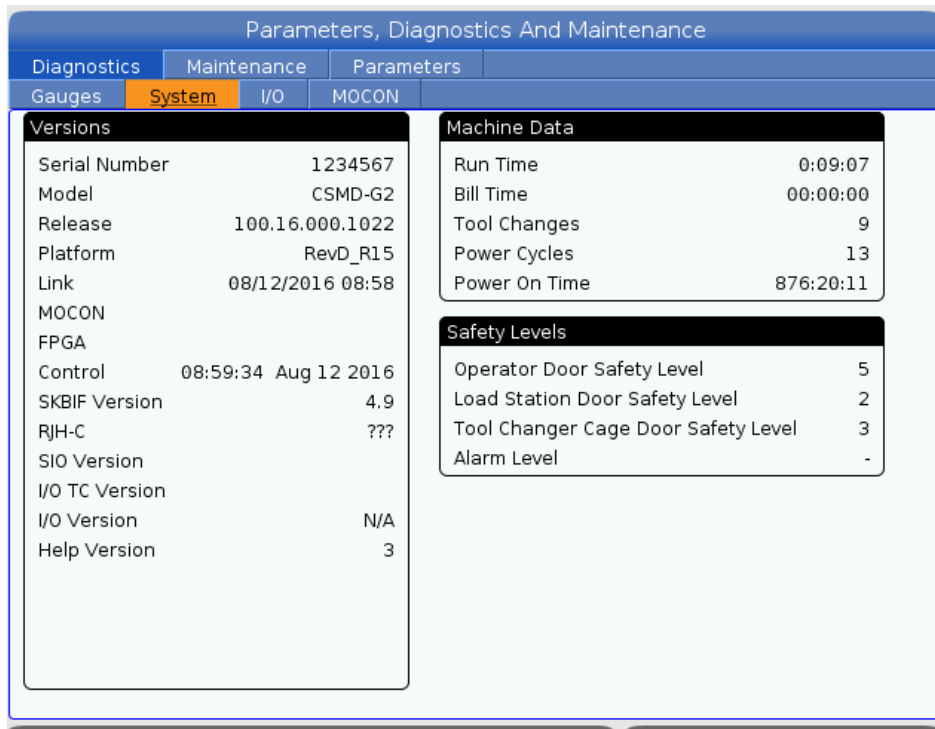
Parameters, Diagnostics And Maintenance

Diagnostics | Maintenance | Parameters

Gauges | System | I/O | MOCON

Versions

| | |
|---|---|
| Serial Number | 1234567 |
| Model | CSMD-G2 |
| Release | 100.16.000.1022 |
| Platform | RevD_R15 |
| Link | 08/12/2016 08:58 |
| MOCON | |
| FPGA | |
| Control | 08:59:34 Aug 12 2016 |
| SKBIF Version | 4.9 |
| RJH-C | ??? |
| SIO Version | |
| I/O TC Version | |
| I/O Version | N/A |
| Help Version | 3 |

Machine Data

| | |
|---|---|
| Run Time | 0:09:07 |
| Bill Time | 00:00:00 |
| Tool Changes | 9 |
| Power Cycles | 13 |
| Power On Time | 876:20:11 |

Safety Levels

| | |
|---|---|
| Operator Door Safety Level | 5 |
| Load Station Door Safety Level | 2 |
| Tool Changer Cage Door Safety Level | 3 |
| Alarm Level | - |